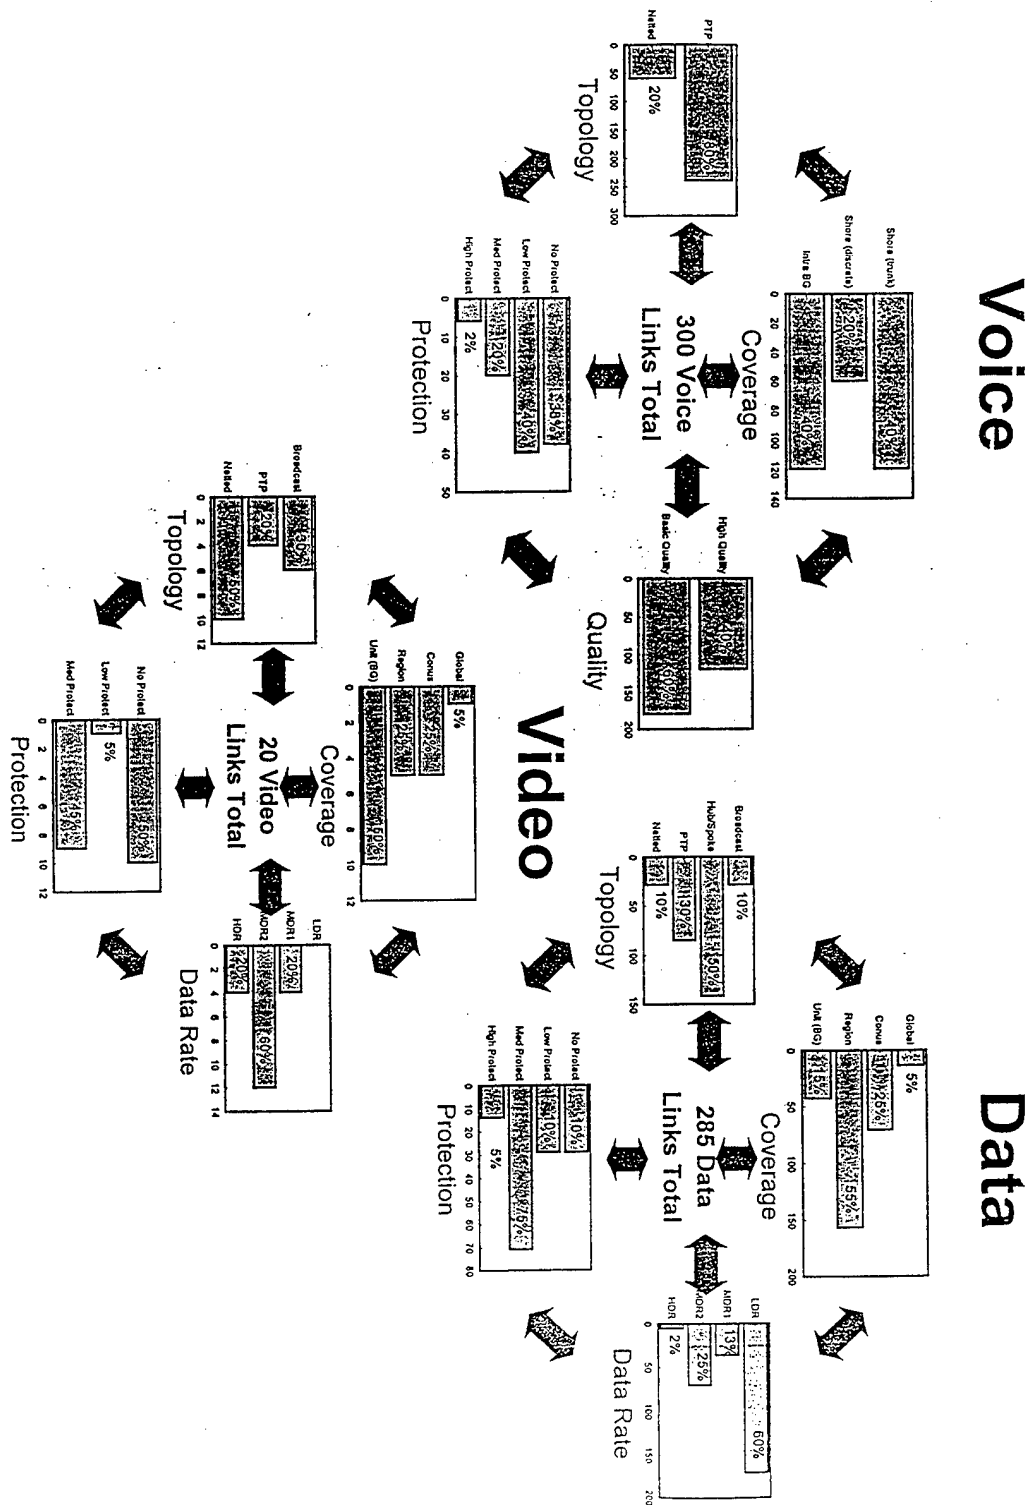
Voice

300 Voice
Links Total

Coverage

Shore (trunk) 40%
Shore (discrete) 20%
Intra BG 40%
0 20 40 60 80 100 120 140

Topology

PTP 80%
Netted 20%
0 50 100 150 200 250 300

Protection

No Protect 38%
Low Protect 40%
Med Protect 20%
High Protect 2%
0 10 20 30 40 50

Quality

High Quality 40%
Basic Quality 60%
0 50 100 150 200

Video

20 Video
Links Total

Coverage

Global 5%
Conus 25%
Region 20%
Unit (BG) 50%
0 2 4 6 8 10 12

Topology

Broadcast 30%
PTP 20%
Netted 50%
0 2 4 6 8 10 12

Protection

No Protect 50%
Low Protect 5%
Med Protect 45%
0 2 4 6 8 10 12

Data Rate

LDR
MDR1 20%
MDR2 60%
HDR 20%
0 2 4 6 8 10 12 14

Data

285 Data
Links Total

Coverage

Global 5%
Conus 25%
Region 55%
Unit (BG) 15%
0 50 100 150 200

Topology

Broadcast 10%
Hub/Spoke 50%
PTP 30%
Netted 10%
0 50 100 150

Protection

No Protect 10%
Low Protect 10%
Med Protect 75%
High Protect 5%
0 10 20 30 40 50 60 70 80

Data Rate

LDR 60%
MDR1 13%
MDR2 25%
HDR 2%
0 50 100 150 200